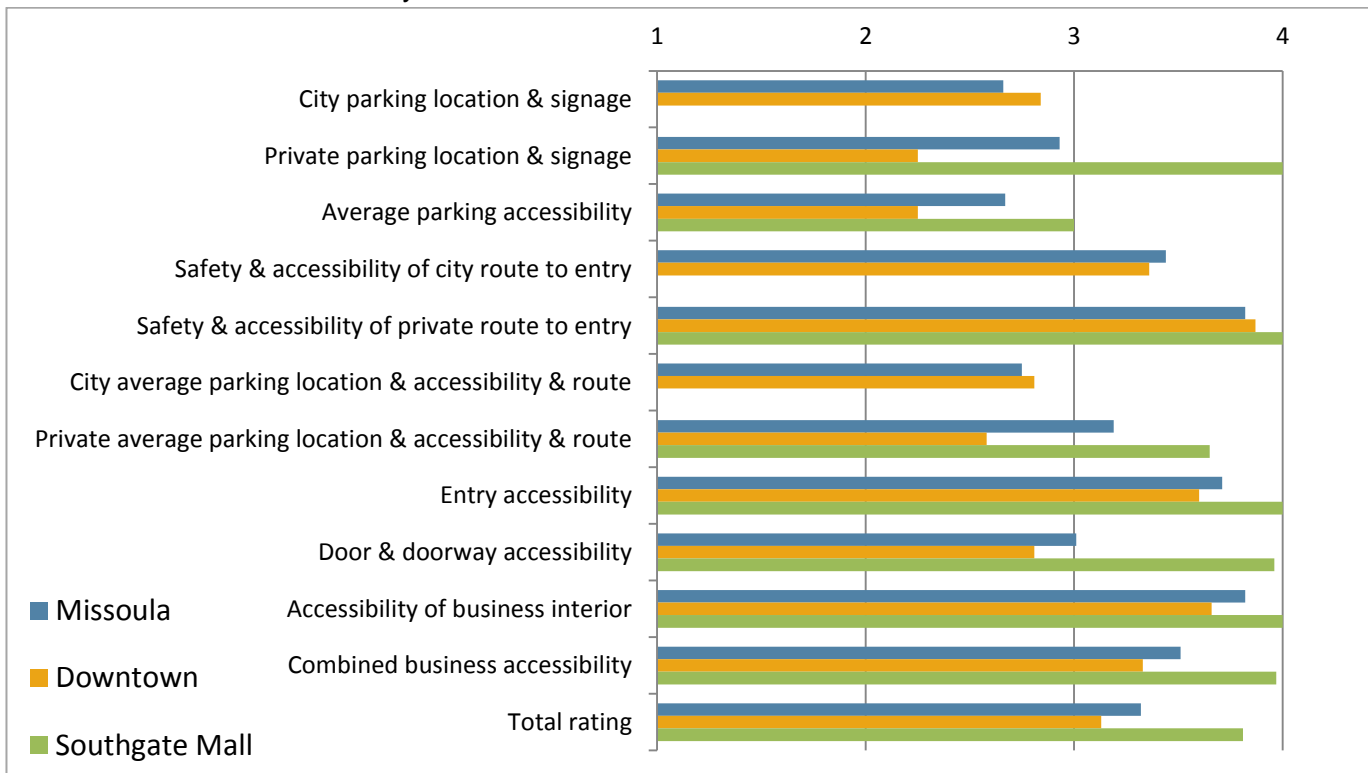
1
2
3
4

City parking location & signage
Private parking location & signage
Average parking accessibility
Safety & accessibility of city route to entry
Safety & accessibility of private route to entry
City average parking location & accessibility & route
Private average parking location & accessibility & route
Entry accessibility
Door & doorway accessibility
Accessibility of business interior
Combined business accessibility
Total rating

Missoula
Downtown
Southgate Mall